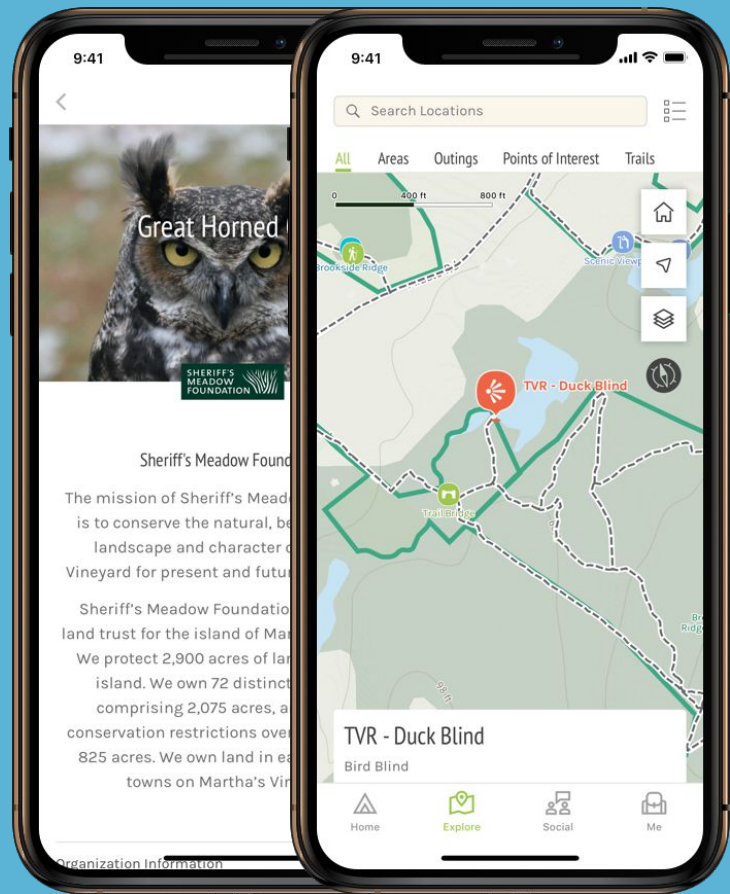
9:41

Great Horned

SHERIFF'S MEADOW FOUNDATION

Sheriff's Meadow Found

The mission of Sheriff's Meado is to conserve the natural, be landscape and character o Vineyard for present and futur

Sheriff's Meadow Foundatio land trust for the island of Mar We protect 2,900 acres of lar island. We own 72 distinct comprising 2,075 acres, a conservation restrictions over 825 acres. We own land in ea towns on Martha's Vi

Organization Information

9:41

Search Locations

All Areas Outings Points of Interest Trails

0 400 ft 800 ft

Brookside Ridge

Scenic Viewp

TVR - Duck Blind

Trail Bridge

Bre Ridge

98 ft

TVR - Duck Blind

Bird Blind

Home Explore Social Me